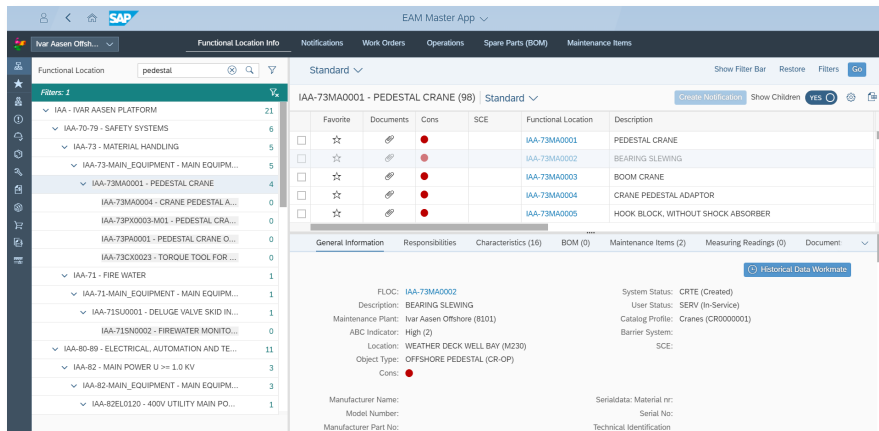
SAP EAM Master App

Ivar Aasen Offsh...

Functional Location Info | Notifications | Work Orders | Operations | Spare Parts (BOM) | Maintenance Items

Functional Location: pedestal

Filters: 1

| | |
|---|---|
| IAA - IVAR AASEN PLATFORM | 21 |
| IAA-70-79 - SAFETY SYSTEMS | 6 |
| IAA-73 - MATERIAL HANDLING | 5 |
| IAA-73-MAIN_EQUIPMENT - MAIN EQUIPM... | 5 |
| IAA-73MA0001 - PEDESTAL CRANE | 4 |
| IAA-73MA0004 - CRANE PEDESTAL A... | 0 |
| IAA-73PX0003-M01 - PEDESTAL CRA... | 0 |
| IAA-73PA0001 - PEDESTAL CRANE O... | 0 |
| IAA-73CX0023 - TORQUE TOOL FOR ... | 0 |
| IAA-71 - FIRE WATER | 1 |
| IAA-71-MAIN_EQUIPMENT - MAIN EQUIPM... | 1 |
| IAA-71SU0001 - DELUGE VALVE SKID IN... | 1 |
| IAA-71SN0002 - FIREWATER MONITO... | 0 |
| IAA-80-89 - ELECTRICAL, AUTOMATION AND TE... | 11 |
| IAA-82 - MAIN POWER U >= 1.0 KV | 3 |
| IAA-82-MAIN_EQUIPMENT - MAIN EQUIPM... | 3 |
| IAA-82EL0120 - 400V UTILITY MAIN PO... | 1 |

Standard

Show Filter Bar | Restore | Filters | Go

IAA-73MA0001 - PEDESTAL CRANE (98) | Standard

Create Notification | Show Children | YES

| Favorite | Documents | Cons | SCE | Functional Location | Description |
|---|---|---|---|---|---|
| | | | | IAA-73MA0001 | PEDESTAL CRANE |
| | | | | IAA-73MA0002 | BEARING SLEWING |
| | | | | IAA-73MA0003 | BOOM CRANE |
| | | | | IAA-73MA0004 | CRANE PEDESTAL ADAPTOR |
| | | | | IAA-73MA0005 | HOOK BLOCK, WITHOUT SHOCK ABSORBER |

General Information | Responsibilities | Characteristics (16) | BOM (0) | Maintenance Items (2) | Measuring Readings (0) | Document

Historical Data Workmate

FLOC: IAA-73MA0002
Description: BEARING SLEWING
Maintenance Plant: Ivar Aasen Offshore (8101)
ABC Indicator: High (2)
Location: WEATHER DECK WELL BAY (M230)
Object Type: OFFSHORE PEDESTAL (CR-OP)
Cons:

System Status: CRTE (Created)
User Status: SERV (In-Service)
Catalog Profile: Cranes (CR0000001)
Barrier System:
SCE:

Manufacturer Name:
Model Number:
Manufacturer Part No:

Serialdata: Material nr:
Serial No:
Technical Identification